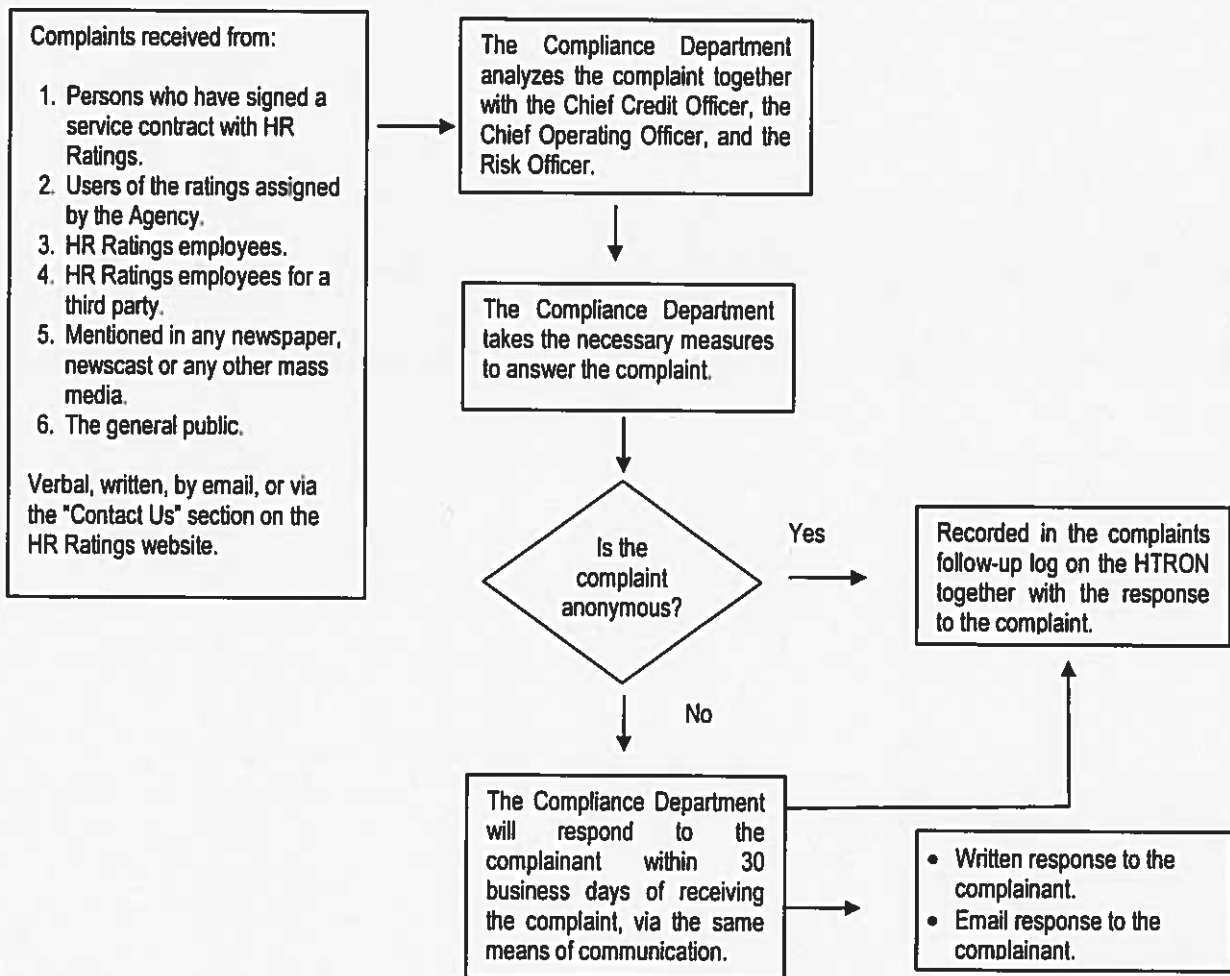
Complaints received from:

1. Persons who have signed a service contract with HR Ratings.
2. Users of the ratings assigned by the Agency.
3. HR Ratings employees.
4. HR Ratings employees for a third party.
5. Mentioned in any newspaper, newscast or any other mass media.
6. The general public.

Verbal, written, by email, or via the "Contact Us" section on the HR Ratings website.

The Compliance Department analyzes the complaint together with the Chief Credit Officer, the Chief Operating Officer, and the Risk Officer.

The Compliance Department takes the necessary measures to answer the complaint.

Is the complaint anonymous?

Yes

Recorded in the complaints follow-up log on the HTRON together with the response to the complaint.

No

The Compliance Department will respond to the complainant within 30 business days of receiving the complaint, via the same means of communication.

• Written response to the complainant.
• Email response to the complainant.